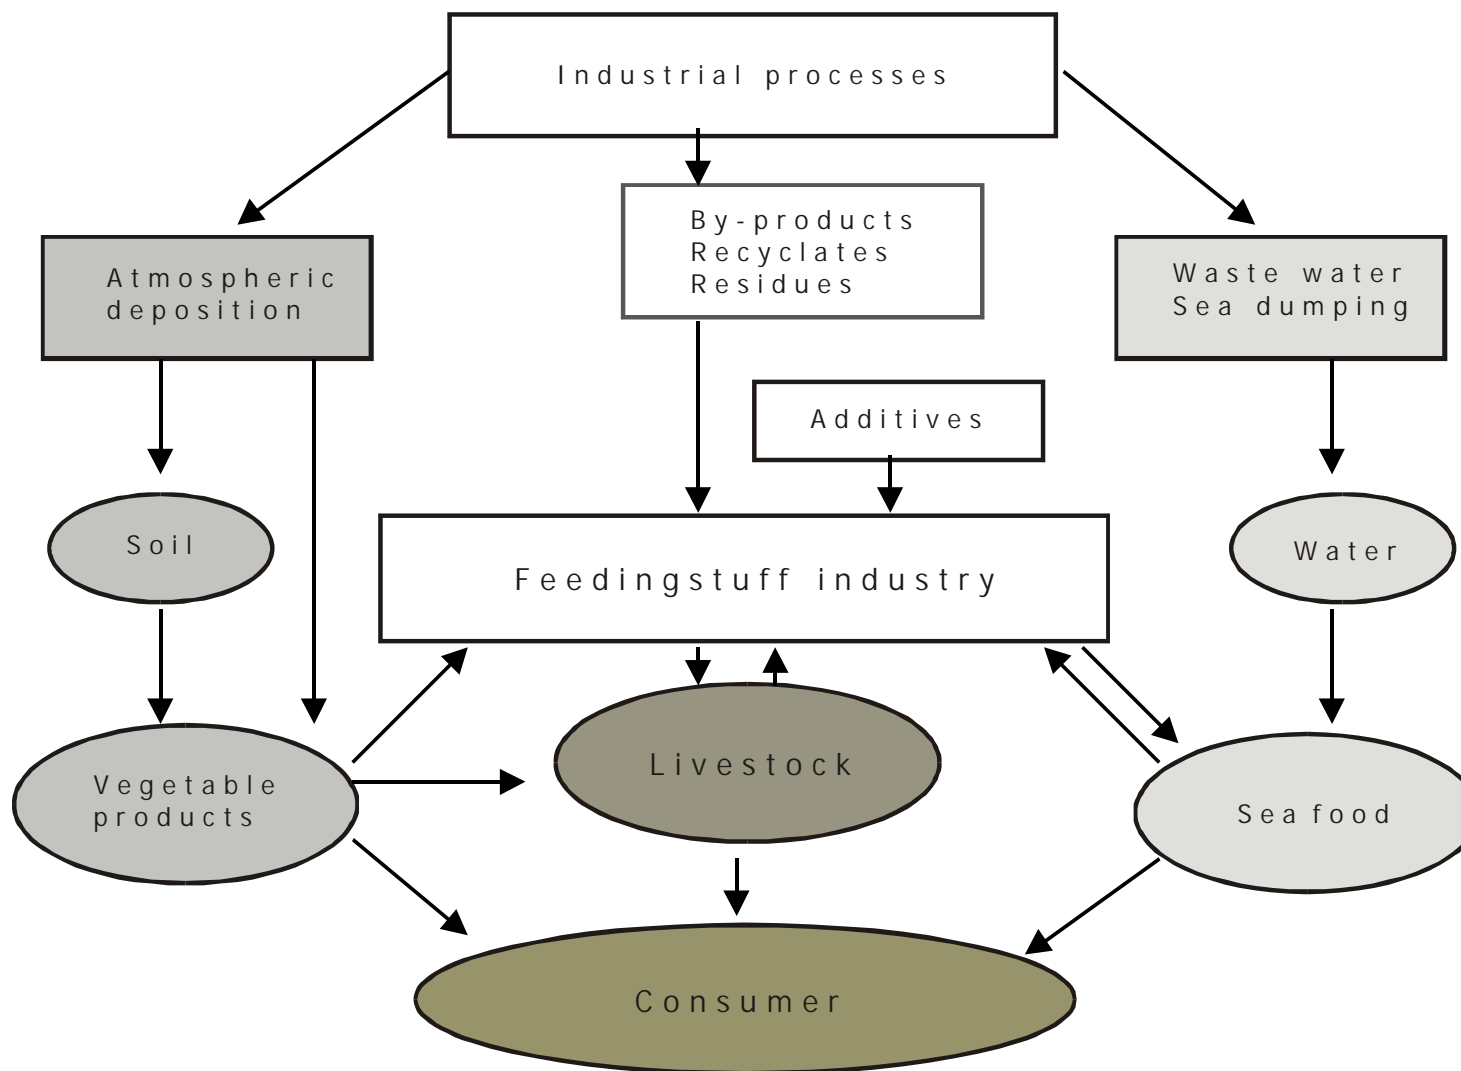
Industrial processes

Atmospheric deposition

By-products
Recyclates
Residues

Waste water
Sea dumping

Additives

Soil

Feedingstuff industry

Water

Vegetable products

Livestock

Sea food

Consumer